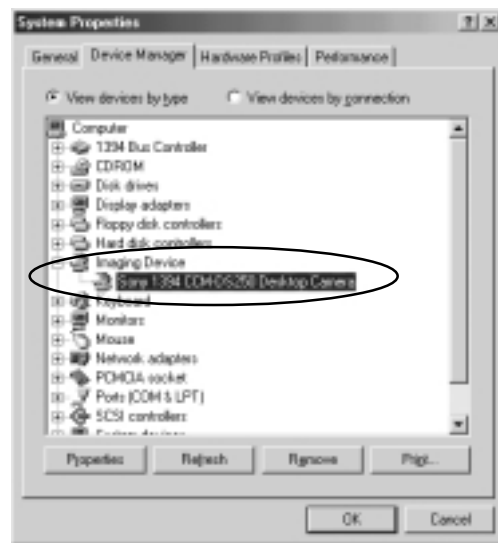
System Properties ? X

General | Device Manager | Hardware Profiles | Performance

View devices by type   View devices by connection

Computer
1394 Bus Controller
CDROM
Disk drives
Display adapters
Floppy disk controllers
Hard disk controllers
Imaging Device
Sony 1394 CCM-DS250 Desktop Camera
Keyboard
Monitors
Mouse
Network adapters
PCMCIA socket
Ports (COM & LPT)
SCSI controllers
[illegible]

Properties | Refresh | Remove | Print...

OK | Cancel